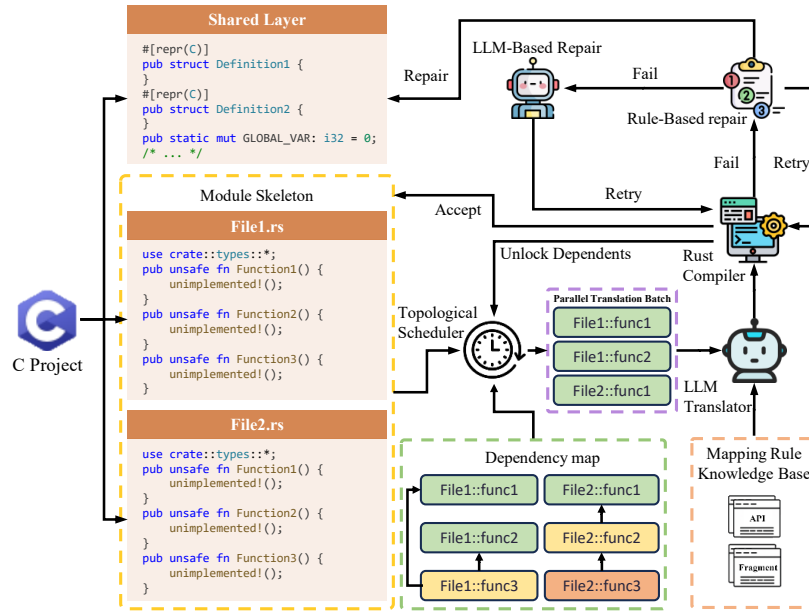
Shared Layer

#[repr(C)]
pub struct Definition1 {
}
#[repr(C)]
pub struct Definition2 {
}
pub static mut GLOBAL_VAR: i32 = 0;
/* ... */

Module Skeleton

File1.rs

use crate::types::*;
pub unsafe fn Function1() {
    unimplemented!();
}
pub unsafe fn Function2() {
    unimplemented!();
}
pub unsafe fn Function3() {
    unimplemented!();
}

File2.rs

use crate::types::*;
pub unsafe fn Function1() {
    unimplemented!();
}
pub unsafe fn Function2() {
    unimplemented!();
}
pub unsafe fn Function3() {
    unimplemented!();
}

C Project

Repair

LLM-Based Repair

Fail

Rule-Based repair

Fail

Retry

Retry

Accept

Unlock Dependents

Rust Compiler

Topological Scheduler

Parallel Translation Batch

File1::func1

File1::func2

File2::func1

LLM Translator

Dependency map

File1::func1

File2::func1

File1::func2

File2::func2

File1::func3

File2::func3

Mapping Rule Knowledge Base

API

Fragment